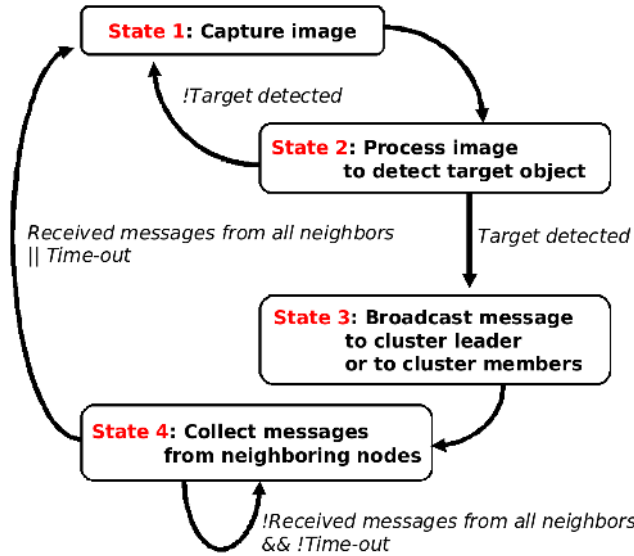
State 1: Capture image

!Target detected

State 2: Process image to detect target object

Received messages from all neighbors || Time-out

Target detected

State 3: Broadcast message to cluster leader or to cluster members

State 4: Collect messages from neighboring nodes

!Received messages from all neighbors && !Time-out